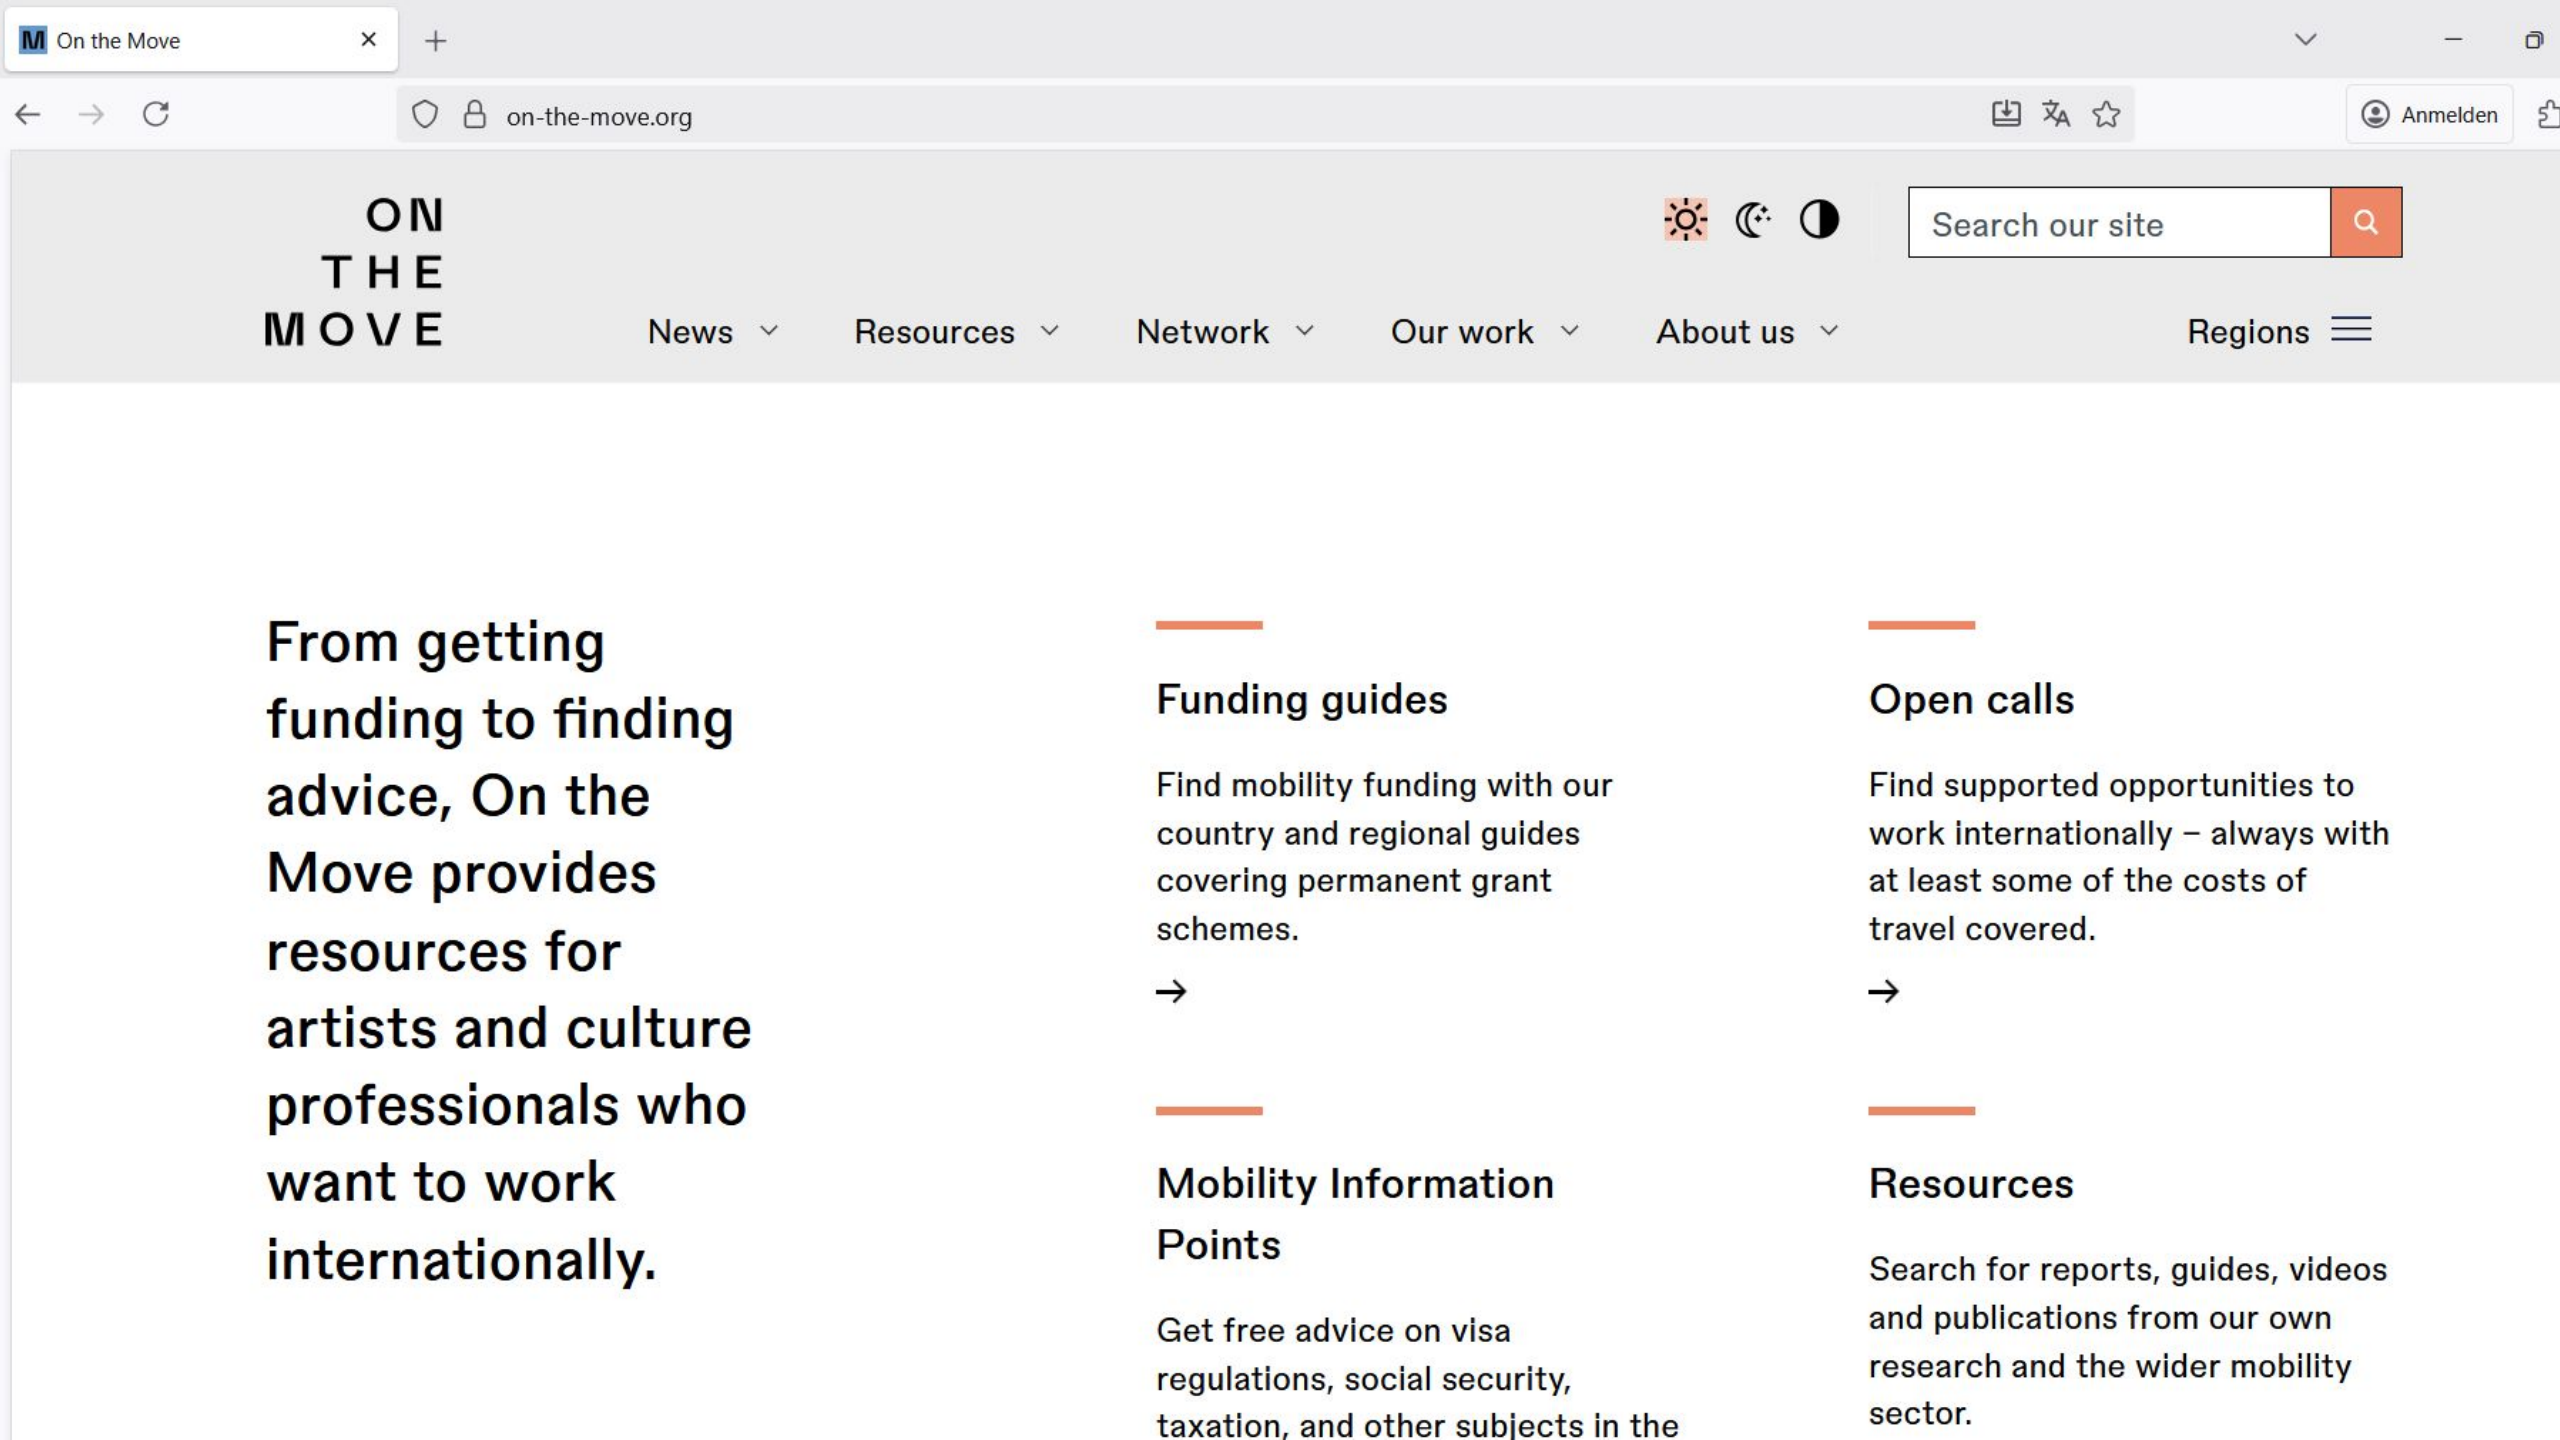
On the Move

on-the-move.org

Anmelden

ON
THE
MOVE

Search our site

News Resources Network Our work About us Regions

From getting funding to finding advice, On the Move provides resources for artists and culture professionals who want to work internationally.

Funding guides

Find mobility funding with our country and regional guides covering permanent grant schemes.

→

Open calls

Find supported opportunities to work internationally – always with at least some of the costs of travel covered.

→

Mobility Information Points

Get free advice on visa regulations, social security, taxation, and other subjects in the

Resources

Search for reports, guides, videos and publications from our own research and the wider mobility sector.